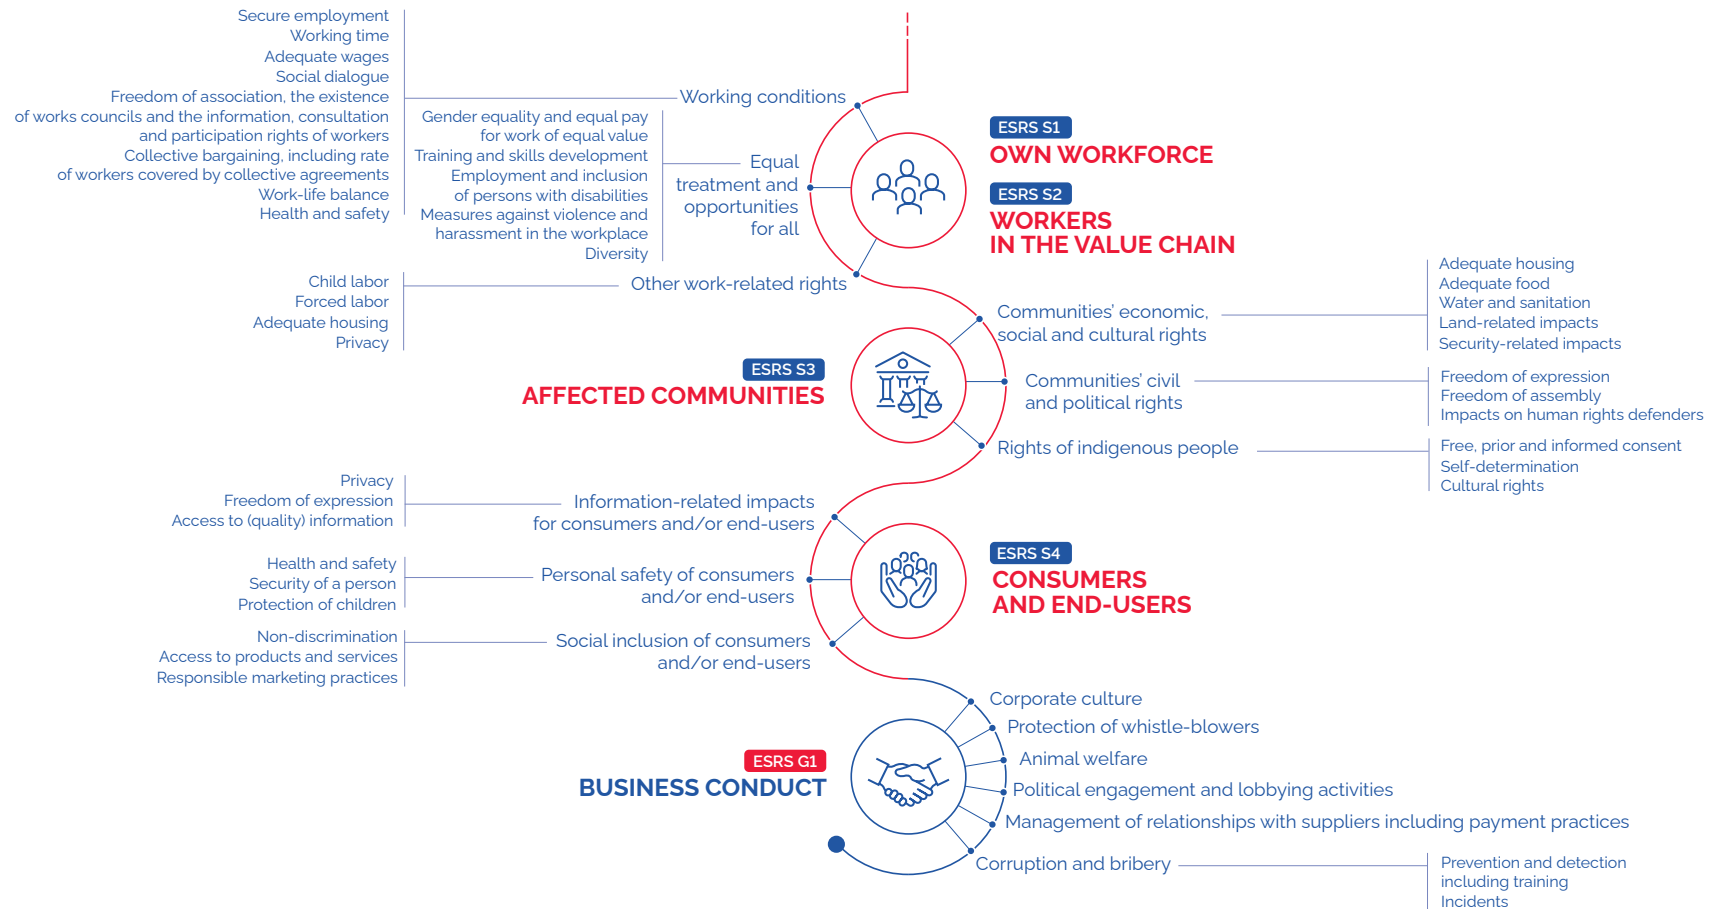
Secure employment
Working time
Adequate wages
Social dialogue
Freedom of association, the existence of works councils and the information, consultation and participation rights of workers
Collective bargaining, including rate of workers covered by collective agreements
Work-life balance
Health and safety

Working conditions

Gender equality and equal pay for work of equal value
Training and skills development
Employment and inclusion of persons with disabilities
Measures against violence and harassment in the workplace
Diversity

Equal treatment and opportunities for all

ESRS S1
OWN WORKFORCE

ESRS S2
WORKERS IN THE VALUE CHAIN

Child labor
Forced labor
Adequate housing
Privacy

Other work-related rights

Communities' economic, social and cultural rights

Adequate housing
Adequate food
Water and sanitation
Land-related impacts
Security-related impacts

ESRS S3
AFFECTED COMMUNITIES

Communities' civil and political rights

Freedom of expression
Freedom of assembly
Impacts on human rights defenders

Rights of indigenous people

Free, prior and informed consent
Self-determination
Cultural rights

Privacy
Freedom of expression
Access to (quality) information

Information-related impacts for consumers and/or end-users

Health and safety
Security of a person
Protection of children

Personal safety of consumers and/or end-users

ESRS S4
CONSUMERS AND END-USERS

Non-discrimination
Access to products and services
Responsible marketing practices

Social inclusion of consumers and/or end-users

Corporate culture
Protection of whistle-blowers
Animal welfare
Political engagement and lobbying activities
Management of relationships with suppliers including payment practices

ESRS G1
BUSINESS CONDUCT

Corruption and bribery

Prevention and detection including training
Incidents